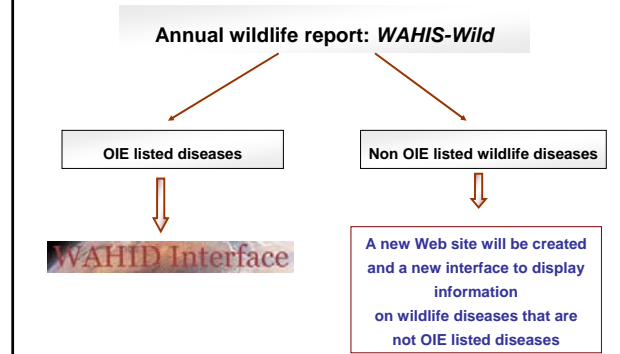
Annual wildlife report: *WAHIS-Wild*

OIE listed diseases

Non OIE listed wildlife diseases

WAHID Interface

A new Web site will be created and a new interface to display information on wildlife diseases that are not OIE listed diseases